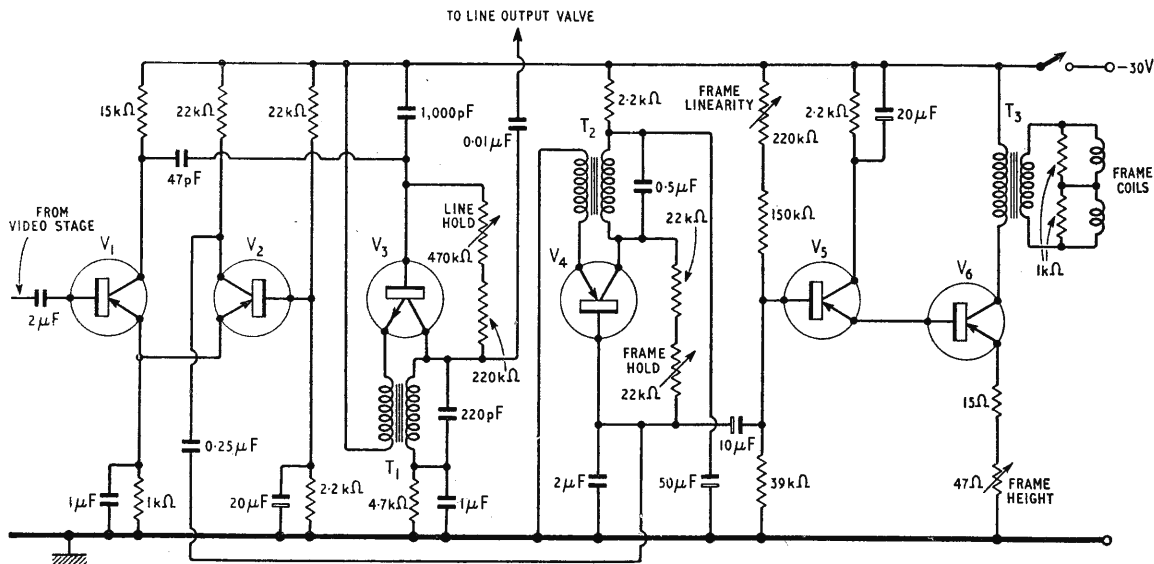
TO LINE OUTPUT VALVE

-30V

15kΩ
22kΩ
22kΩ
1,000pF
0·01μF
2·2kΩ
FRAME LINEARITY
220kΩ
2·2kΩ
20μF
$T_3$
$T_2$
47pF
0·5μF
FRAME COILS
FROM VIDEO STAGE
LINE HOLD
470kΩ
22kΩ
150kΩ
$V_1$
$V_2$
$V_3$
$V_4$
$V_5$
$V_6$
1kΩ
2μF
220kΩ
FRAME HOLD
22kΩ
220pF
0·25μF
10μF
15Ω
$T_1$
1μF
1kΩ
20μF
2·2kΩ
4·7kΩ
1μF
2μF
50μF
39kΩ
47Ω
FRAME HEIGHT